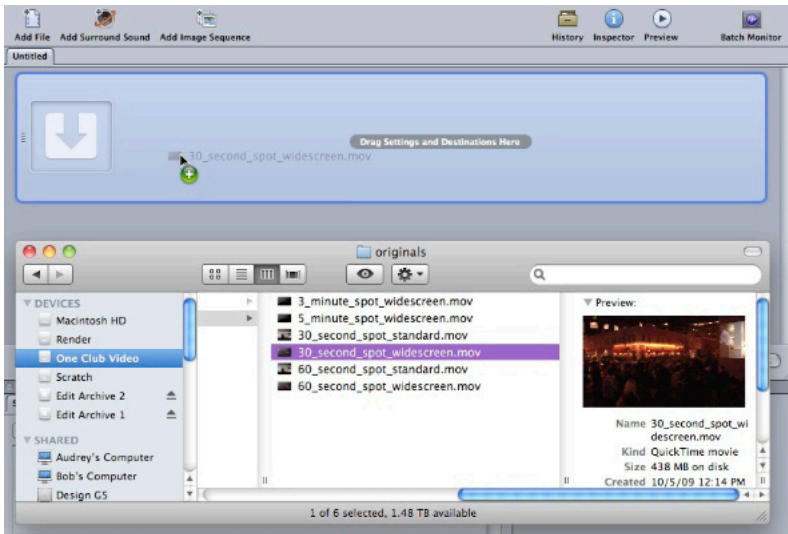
Add File Add Surround Sound Add Image Sequence

History Inspector Preview Batch Monitor

Untitled

Drag Settings and Destinations Here

30_second_spot_widescreen.mov

originals

DEVICES
Macintosh HD
Render
One Club Video
Scratch
Edit Archive 2
Edit Archive 1
SHARED
Audrey's Computer
Bob's Computer
Design G5

3_minute_spot_widescreen.mov
5_minute_spot_widescreen.mov
30_second_spot_standard.mov
30_second_spot_widescreen.mov
60_second_spot_standard.mov
60_second_spot_widescreen.mov

Preview:

Name 30_second_spot_widescreen.mov
Kind QuickTime movie
Size 438 MB on disk
Created 10/5/09 12:14 PM

1 of 6 selected, 1.48 TB available